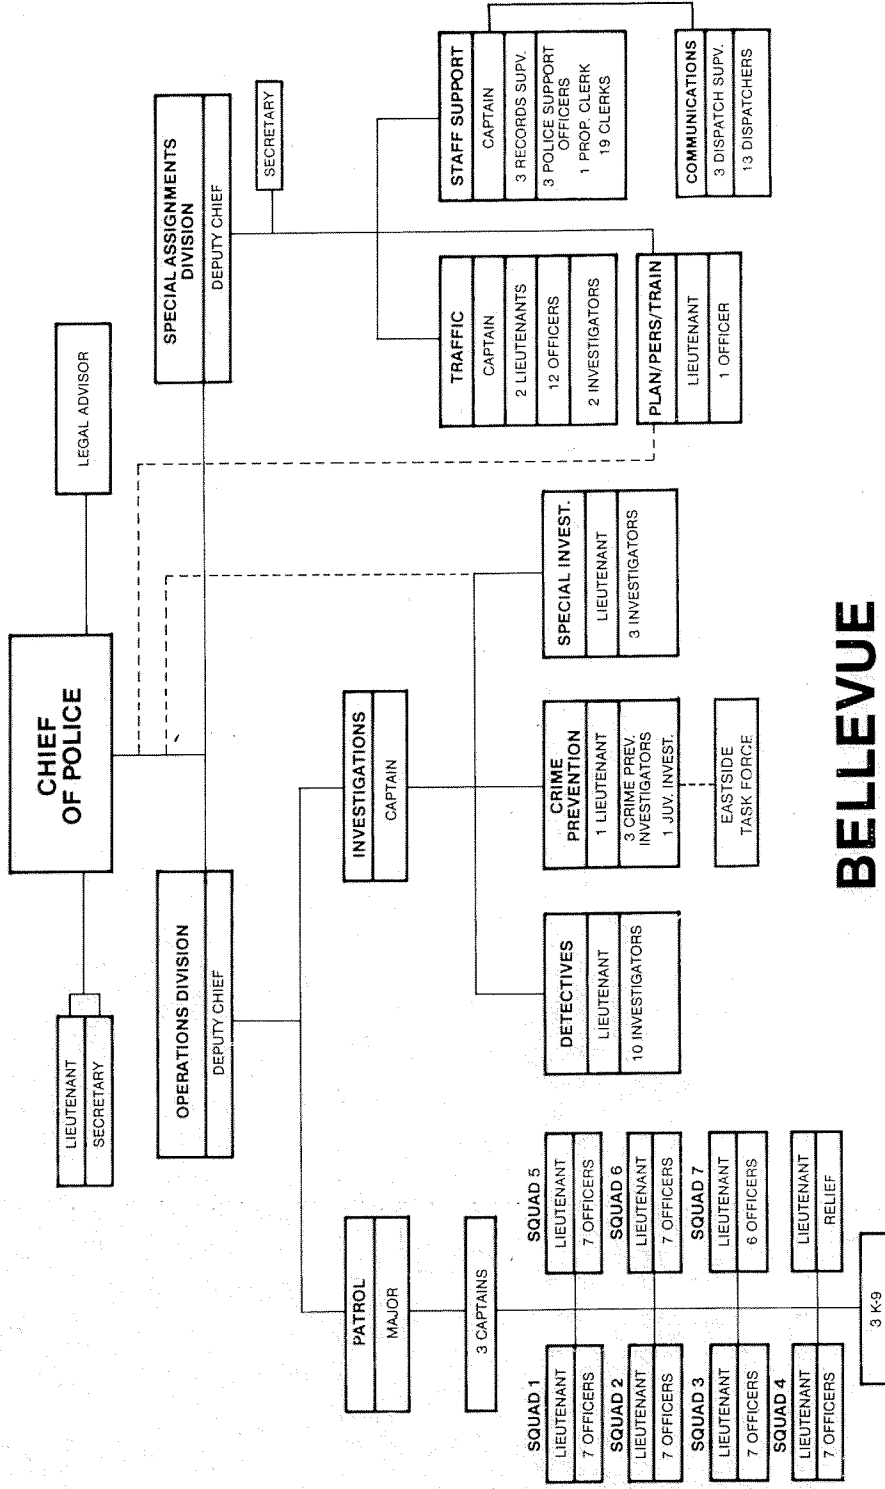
CHIEF OF POLICE

LIEUTENANT
SECRETARY

LEGAL ADVISOR

OPERATIONS DIVISION
DEPUTY CHIEF

SPECIAL ASSIGNMENTS DIVISION
DEPUTY CHIEF

SECRETARY

STAFF SUPPORT
CAPTAIN
3 RECORDS SUPV.
3 POLICE SUPPORT OFFICERS
1 PROP. CLERK
19 CLERKS

COMMUNICATIONS
3 DISPATCH SUPV.
13 DISPATCHERS

TRAFFIC
CAPTAIN
2 LIEUTENANTS
12 OFFICERS
2 INVESTIGATORS

PLAN/PERS/TRAIN
LIEUTENANT
1 OFFICER

PATROL
MAJOR

3 CAPTAINS

SQUAD 1
LIEUTENANT
7 OFFICERS

SQUAD 2
LIEUTENANT
7 OFFICERS

SQUAD 3
LIEUTENANT
7 OFFICERS

SQUAD 4
LIEUTENANT
7 OFFICERS

SQUAD 5
LIEUTENANT
7 OFFICERS

SQUAD 6
LIEUTENANT
7 OFFICERS

SQUAD 7
LIEUTENANT
6 OFFICERS

LIEUTENANT
RELIEF

3 K-9

INVESTIGATIONS
CAPTAIN

DETECTIVES
LIEUTENANT
10 INVESTIGATORS

CRIME PREVENTION
1 LIEUTENANT
3 CRIME PREV. INVESTIGATORS
1 JUV. INVEST.

EASTSIDE TASK FORCE

SPECIAL INVEST.
LIEUTENANT
3 INVESTIGATORS

BELLEVUE